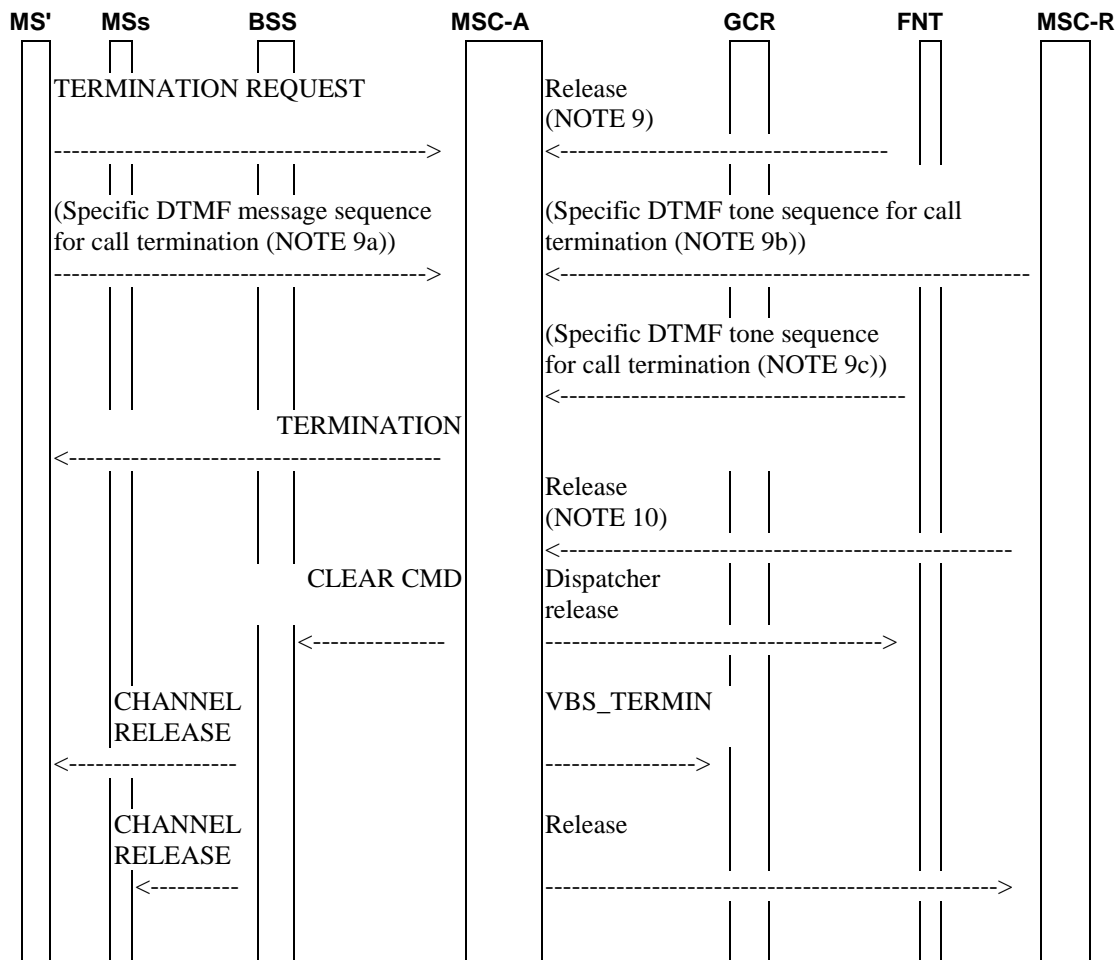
MS' MSs BSS MSC-A GCR FNT MSC-R

TERMINATION REQUEST
------------------------------------------>

Release
(NOTE 9)
<------------------------------------

(Specific DTMF message sequence for call termination (NOTE 9a))
------------------------------------------>

(Specific DTMF tone sequence for call termination (NOTE 9b))
<---------------------------------------------------

(Specific DTMF tone sequence for call termination (NOTE 9c))
<--------------------------------------

TERMINATION
<------------------------------------------

Release
(NOTE 10)
<-----------------------------------------------

CLEAR CMD
<--------------

Dispatcher release
------------------------------------->

CHANNEL RELEASE
<------------------

VBS_TERMIN
---------------->

CHANNEL RELEASE
<----------

Release
------------------------------------------------->